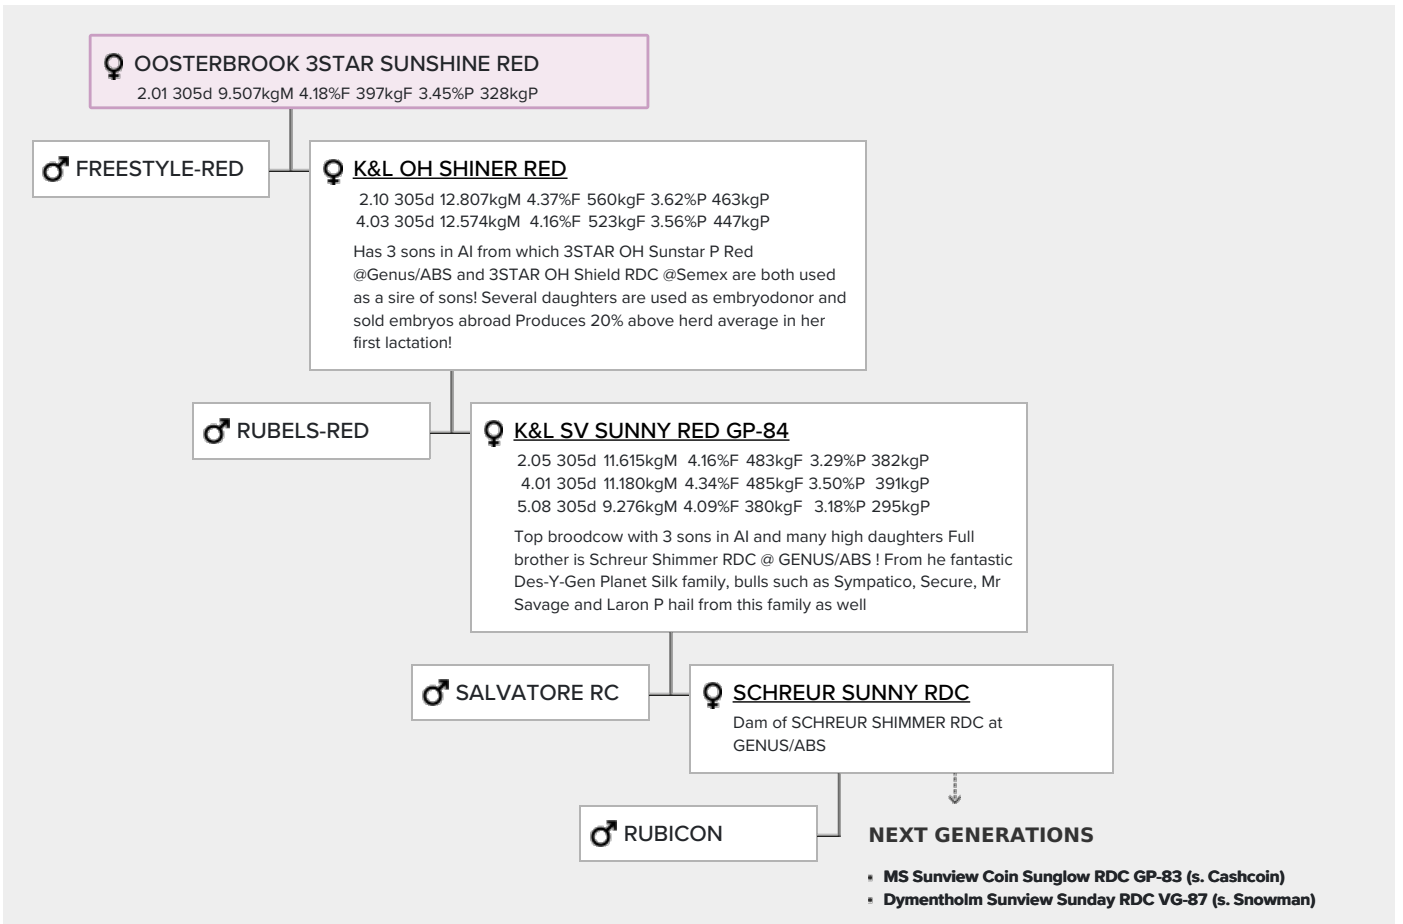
♀ OOSTERBROOK 3STAR SUNSHINE RED
2.01 305d 9.507kgM 4.18%F 397kgF 3.45%P 328kgP

♂ FREESTYLE-RED

♀ K&L OH SHINER RED
2.10 305d 12.807kgM 4.37%F 560kgF 3.62%P 463kgP
4.03 305d 12.574kgM 4.16%F 523kgF 3.56%P 447kgP

Has 3 sons in AI from which 3STAR OH Sunstar P Red @Genus/ABS and 3STAR OH Shield RDC @Semex are both used as a sire of sons! Several daughters are used as embryodonor and sold embryos abroad Produces 20% above herd average in her first lactation!

♂ RUBELS-RED

♀ K&L SV SUNNY RED GP-84
2.05 305d 11.615kgM 4.16%F 483kgF 3.29%P 382kgP
4.01 305d 11.180kgM 4.34%F 485kgF 3.50%P 391kgP
5.08 305d 9.276kgM 4.09%F 380kgF 3.18%P 295kgP

Top broodcow with 3 sons in AI and many high daughters Full brother is Schreur Shimmer RDC @ GENUS/ABS ! From he fantastic Des-Y-Gen Planet Silk family, bulls such as Sympatico, Secure, Mr Savage and Laron P hail from this family as well

♂ SALVATORE RC

♀ SCHREUR SUNNY RDC
Dam of SCHREUR SHIMMER RDC at GENUS/ABS

♂ RUBICON

NEXT GENERATIONS

- MS Sunview Coin Sunglow RDC GP-83 (s. Cashcoin)
- Dymentholm Sunview Sunday RDC VG-87 (s. Snowman)